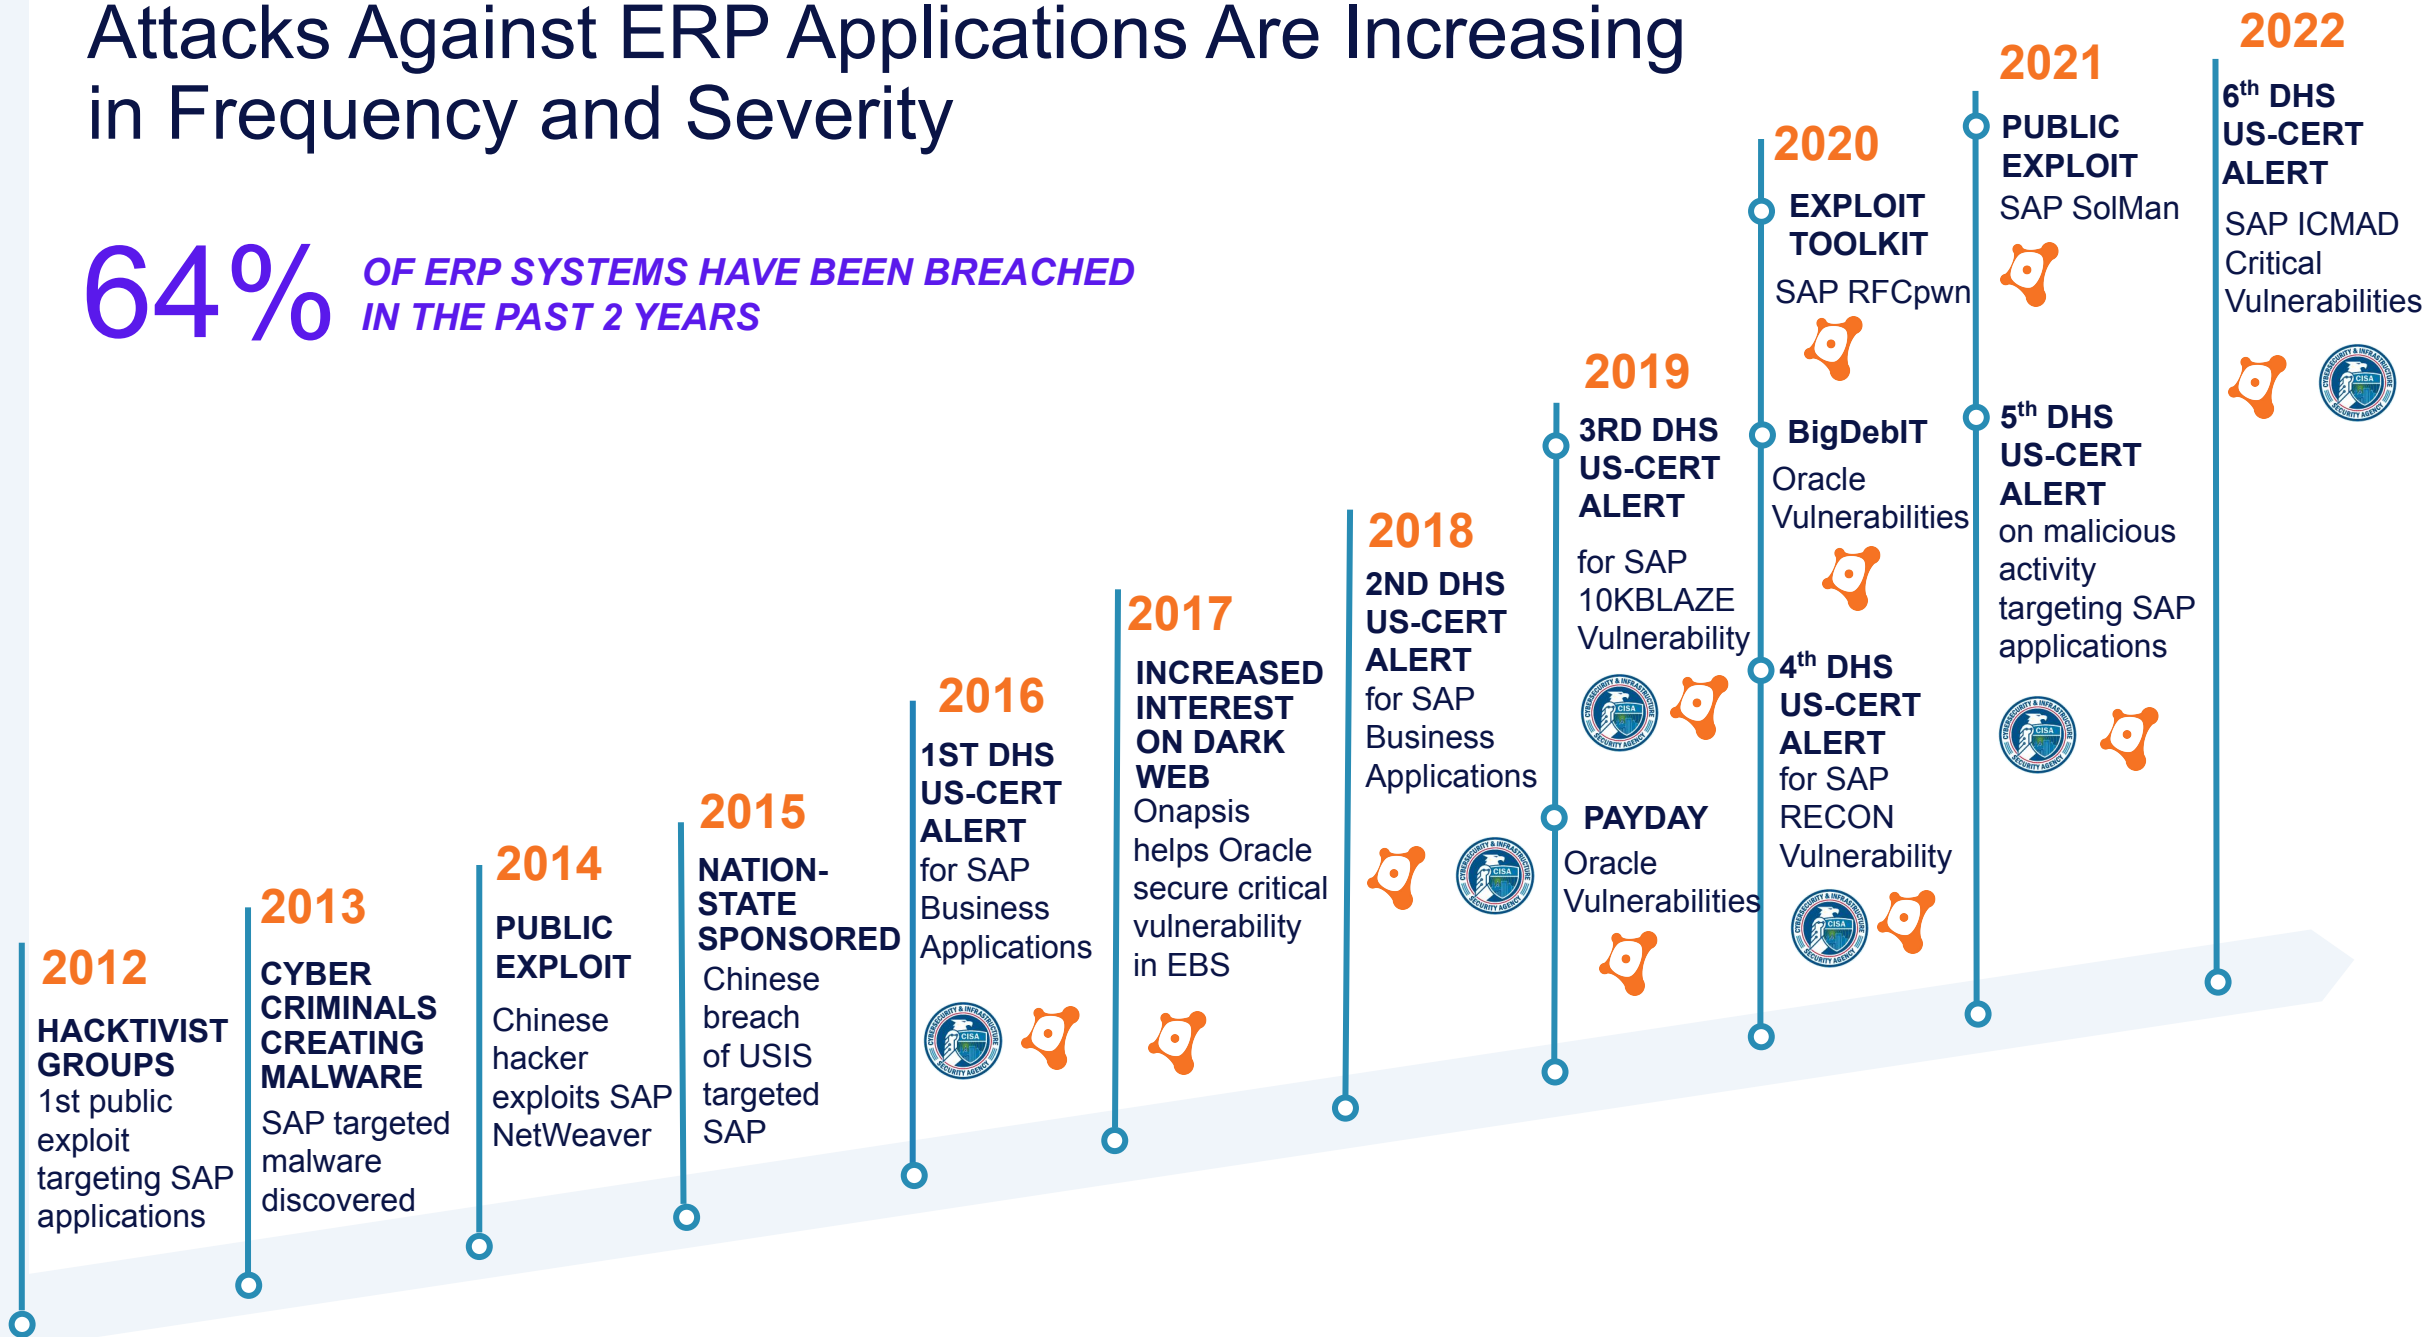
Attacks Against ERP Applications Are Increasing in Frequency and Severity

64% OF ERP SYSTEMS HAVE BEEN BREACHED IN THE PAST 2 YEARS

2012
HACKTIVIST GROUPS
1st public exploit targeting SAP applications

2013
CYBER CRIMINALS CREATING MALWARE
SAP targeted malware discovered

2014
PUBLIC EXPLOIT
Chinese hacker exploits SAP NetWeaver

2015
NATION-STATE SPONSORED
Chinese breach of USIS targeted SAP

2016
1ST DHS US-CERT ALERT
for SAP Business Applications

2017
INCREASED INTEREST ON DARK WEB
Onapsis helps Oracle secure critical vulnerability in EBS

2018
2ND DHS US-CERT ALERT
for SAP Business Applications

2019
3RD DHS US-CERT ALERT
for SAP 10KBLAZE Vulnerability

PAYDAY
Oracle Vulnerabilities

2020
EXPLOIT TOOLKIT
SAP RFCpwn

BigDebIT
Oracle Vulnerabilities

4$^{th}$ DHS US-CERT ALERT
for SAP RECON Vulnerability

2021
PUBLIC EXPLOIT
SAP SolMan

5$^{th}$ DHS US-CERT ALERT
on malicious activity targeting SAP applications

2022
6$^{th}$ DHS US-CERT ALERT
SAP ICMAD Critical Vulnerabilities

CISA CYBERSECURITY & INFRASTRUCTURE SECURITY AGENCY